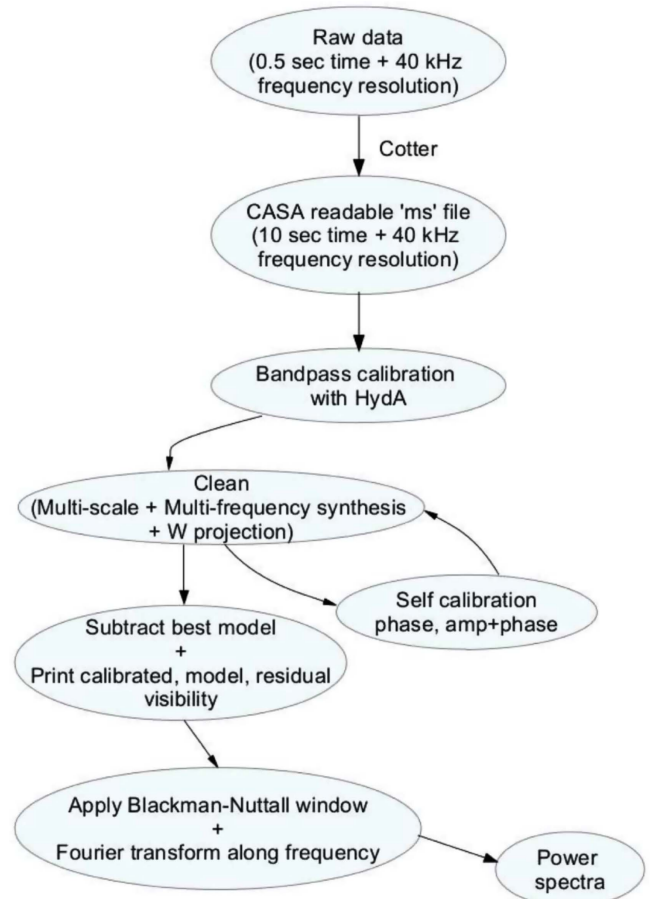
Raw data
(0.5 sec time + 40 kHz frequency resolution)

Cotter

CASA readable 'ms' file
(10 sec time + 40 kHz frequency resolution)

Bandpass calibration with HydA

Clean
(Multi-scale + Multi-frequency synthesis + W projection)

Self calibration phase, amp+phase

Subtract best model
+
Print calibrated, model, residual visibility

Apply Blackman-Nuttall window
+
Fourier transform along frequency

Power spectra